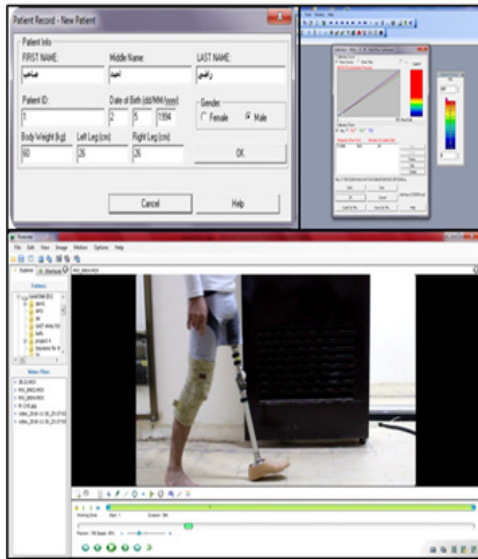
Patient Record - New Patient

Patient Info

FIRST NAME:
صاحب

Middle Name:
احمد

LAST NAME:
راضي

Patient ID:
1

Date of Birth (dd/MM/yyyy):
2 5 1994

Gender:
Female
Male

Body Weight (kg):
60

Left Leg (cm):
26

Right Leg (cm):
26

OK

Cancel

Help

File Edit View Image Motion Options Help

Explorer

Folders

Video Files

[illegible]